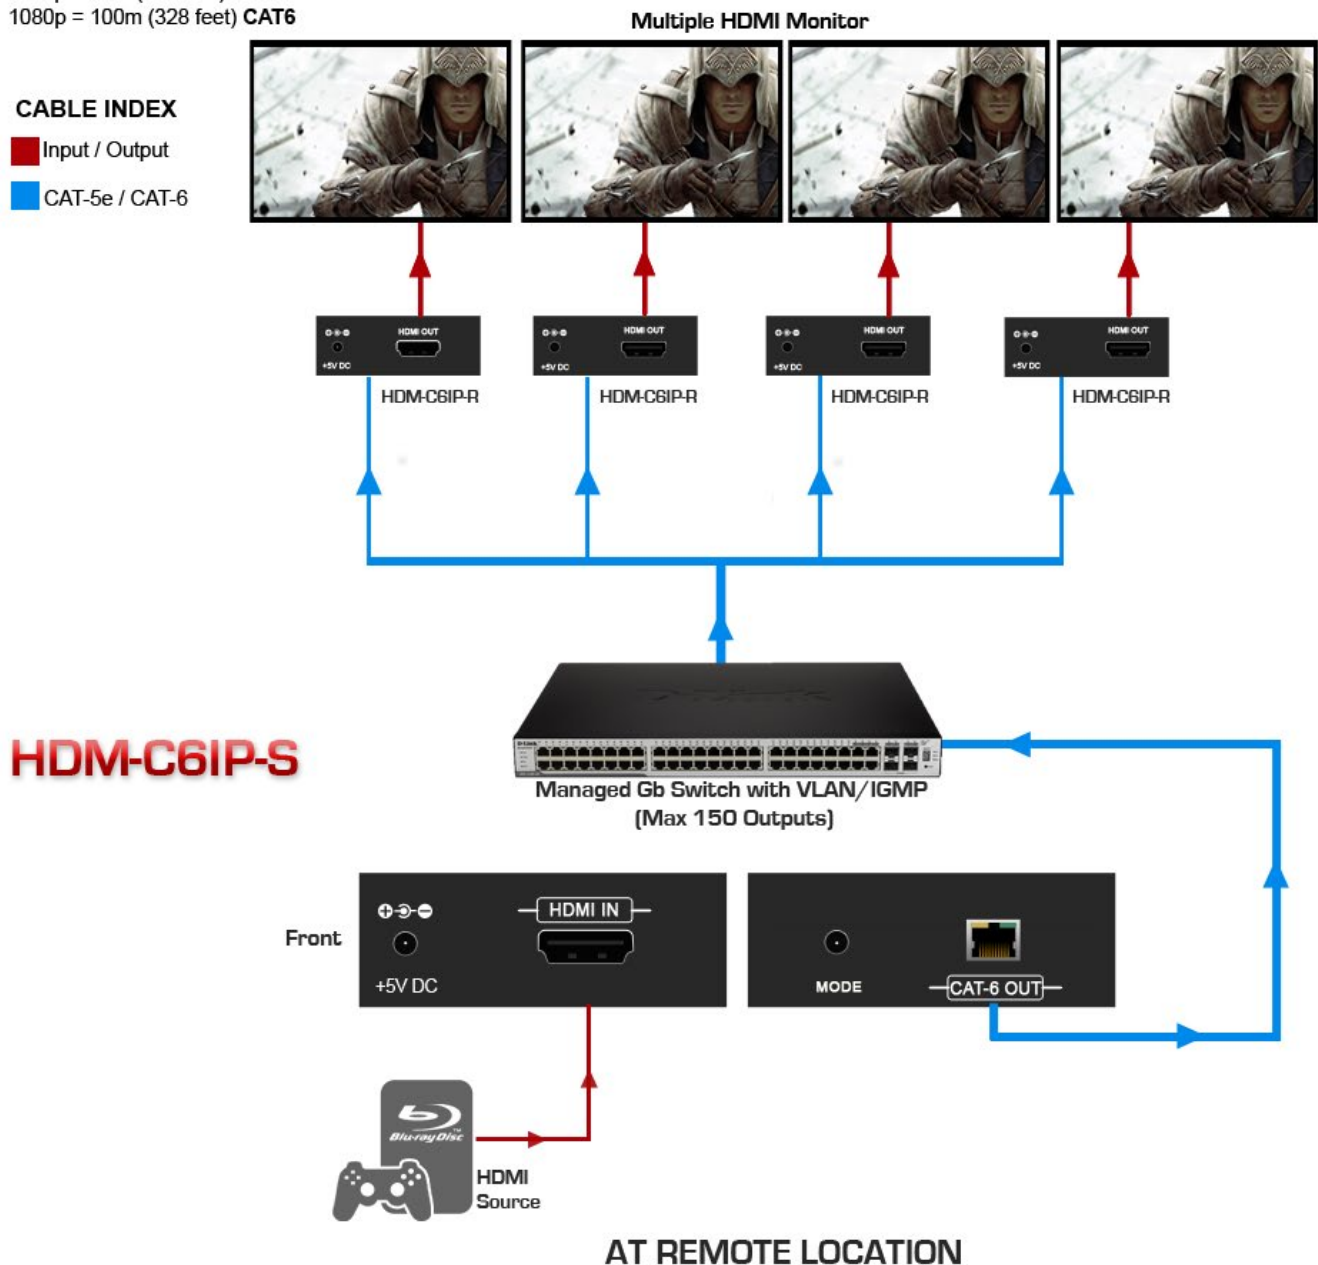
1080p = 100m (328 feet) **CAT6**

Multiple HDMI Monitor

CABLE INDEX
Input / Output
CAT-5e / CAT-6

HDMI OUT
+5V DC
HDM-C6IP-R

HDMI OUT
+5V DC
HDM-C6IP-R

HDMI OUT
+5V DC
HDM-C6IP-R

HDMI OUT
+5V DC
HDM-C6IP-R

HDM-C6IP-S

Managed Gb Switch with VLAN/IGMP
(Max 150 Outputs)

Front
+5V DC
HDMI IN

MODE
CAT-6 OUT

Blu-ray Disc
HDMI
Source

AT REMOTE LOCATION